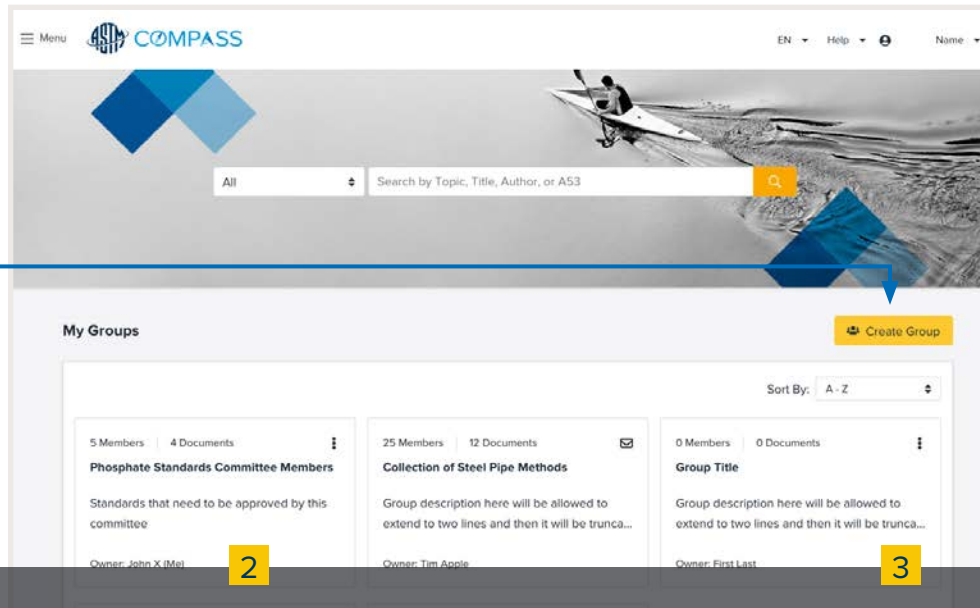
Menu ASTM COMPASS

EN Help Name

All

Search by Topic, Title, Author, or A53

My Groups

Create Group

Sort By: A - Z

5 Members | 4 Documents

Phosphate Standards Committee Members

Standards that need to be approved by this committee

Owner: John X (Me)

25 Members | 12 Documents

Collection of Steel Pipe Methods

Group description here will be allowed to extend to two lines and then it will be trunca...

Owner: Tim Apple

0 Members | 0 Documents

Group Title

Group description here will be allowed to extend to two lines and then it will be trunca...

Owner: First Last

2

3